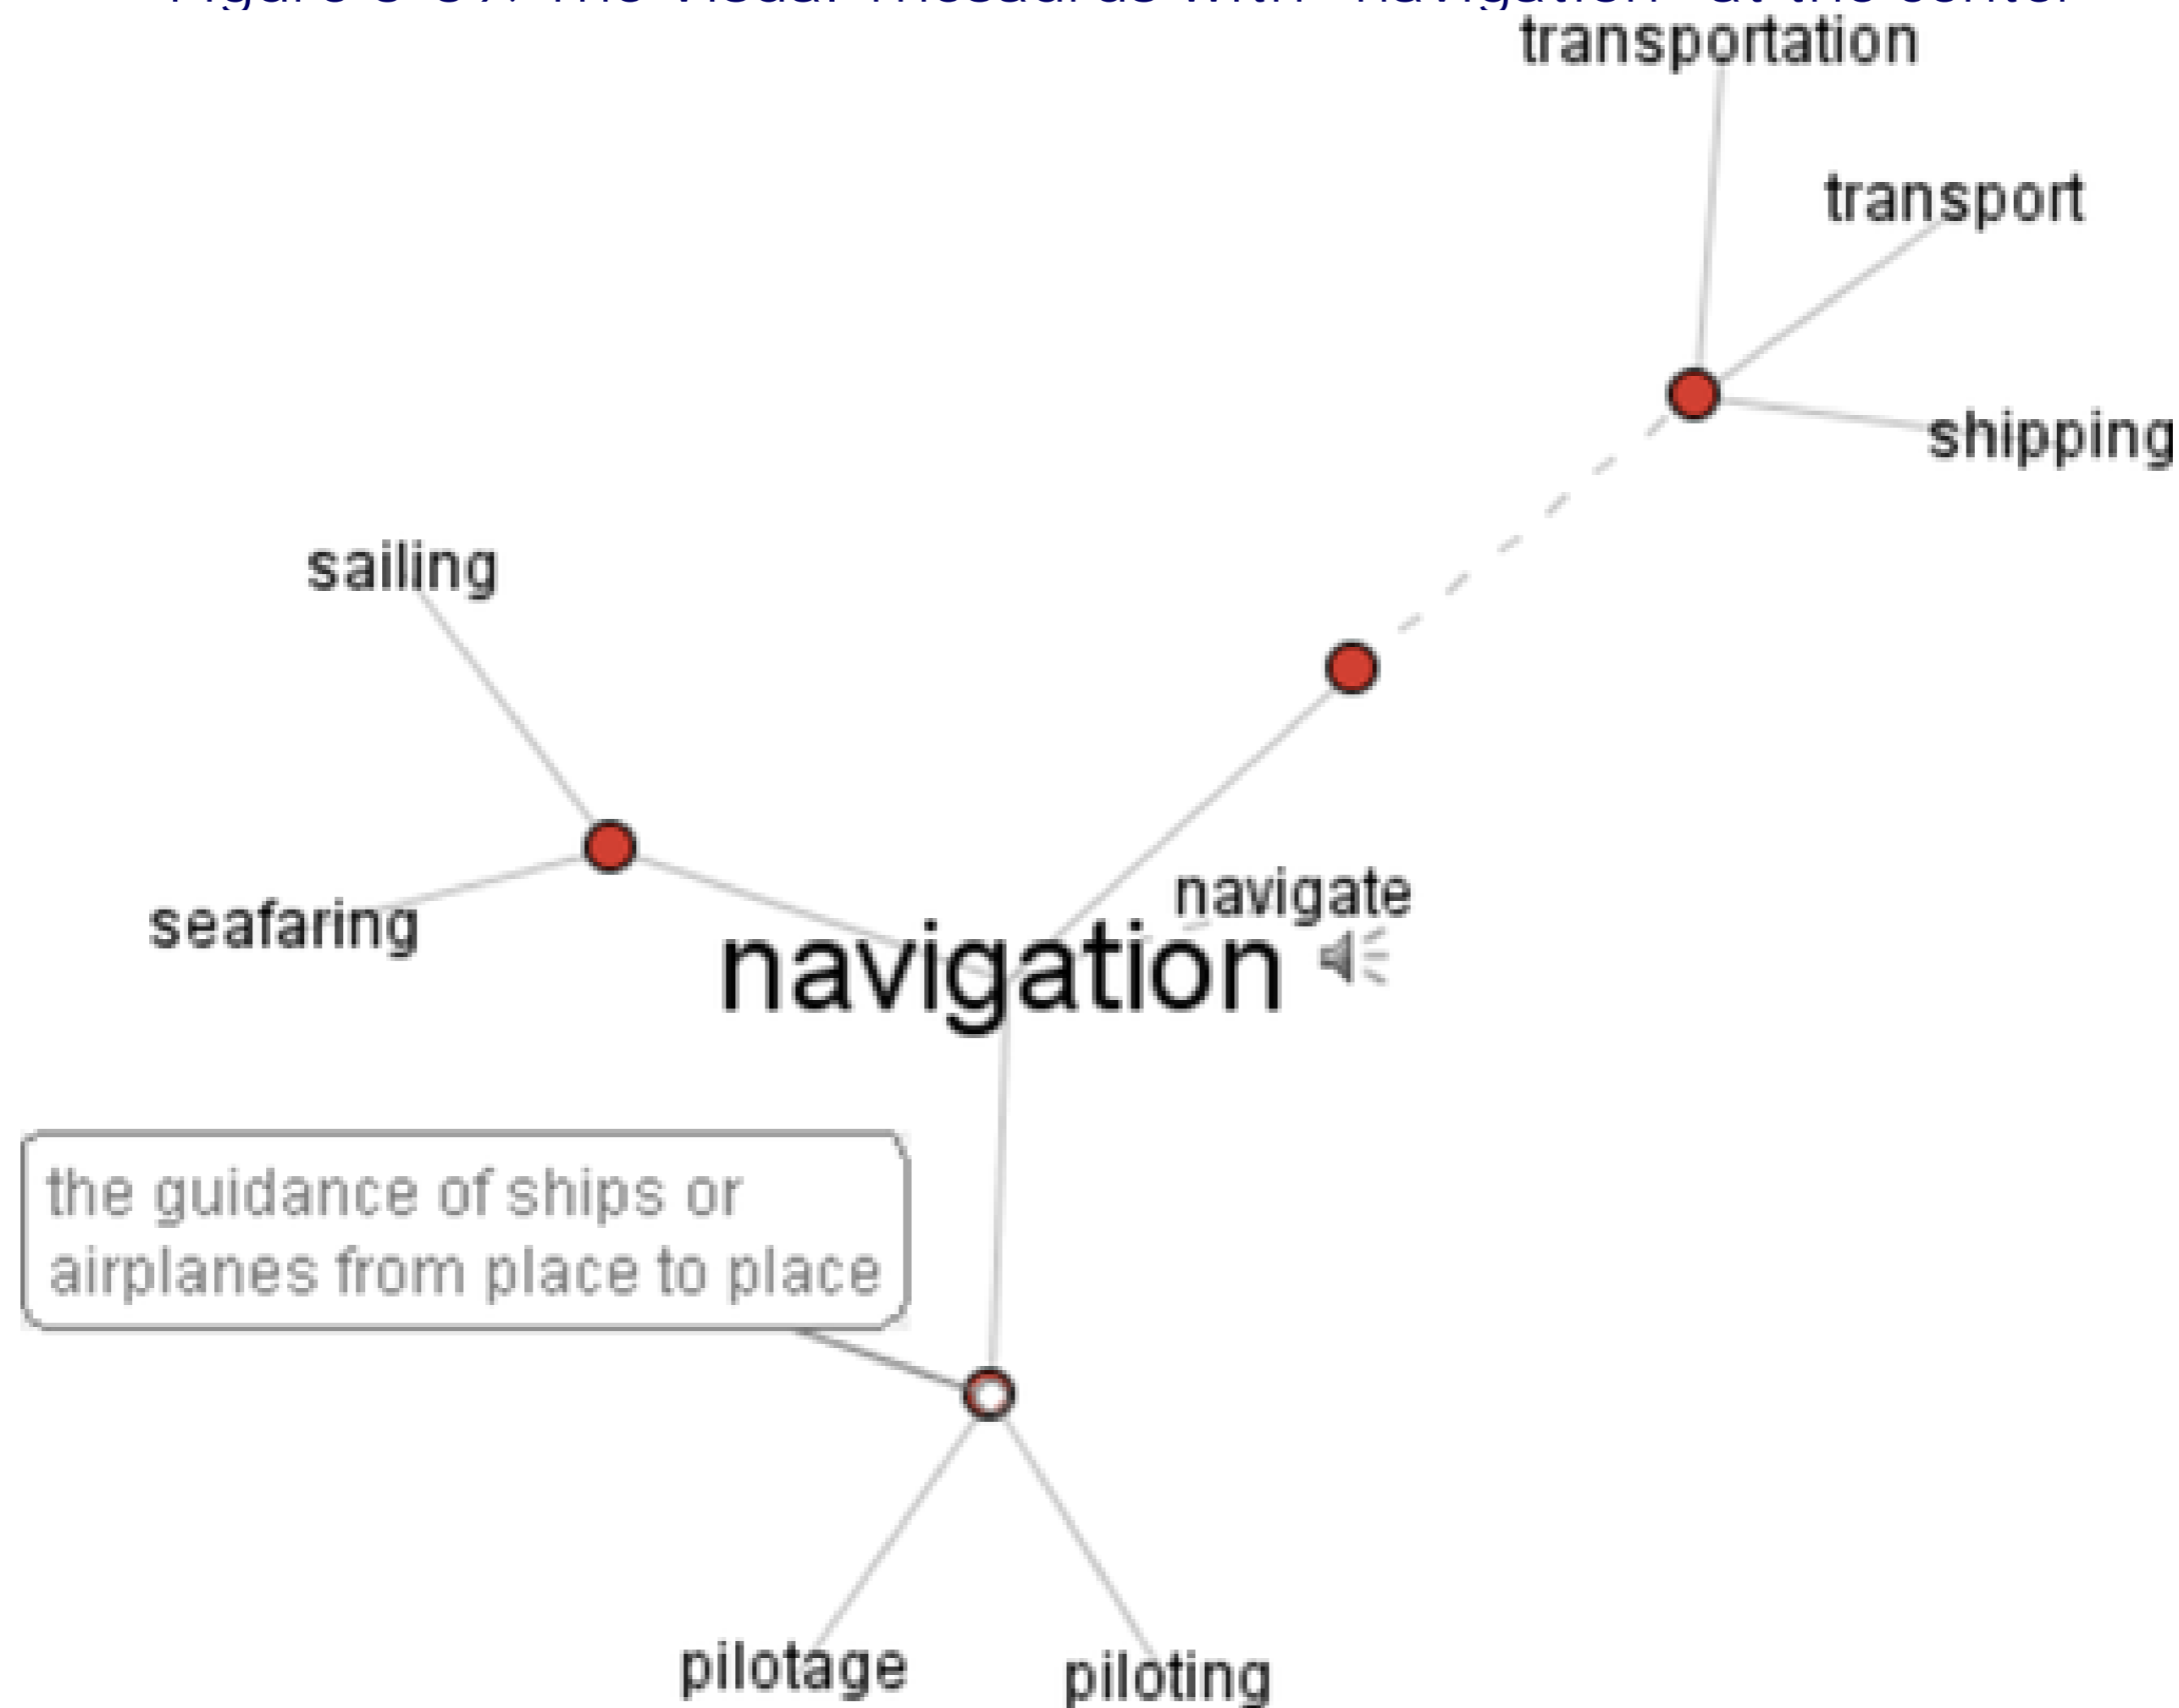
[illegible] The Visual Thesaurus with "navigation" at the center

transportation

transport

shipping

sailing

seafaring

navigation

navigate

the guidance of ships or airplanes from place to place

pilotage

piloting